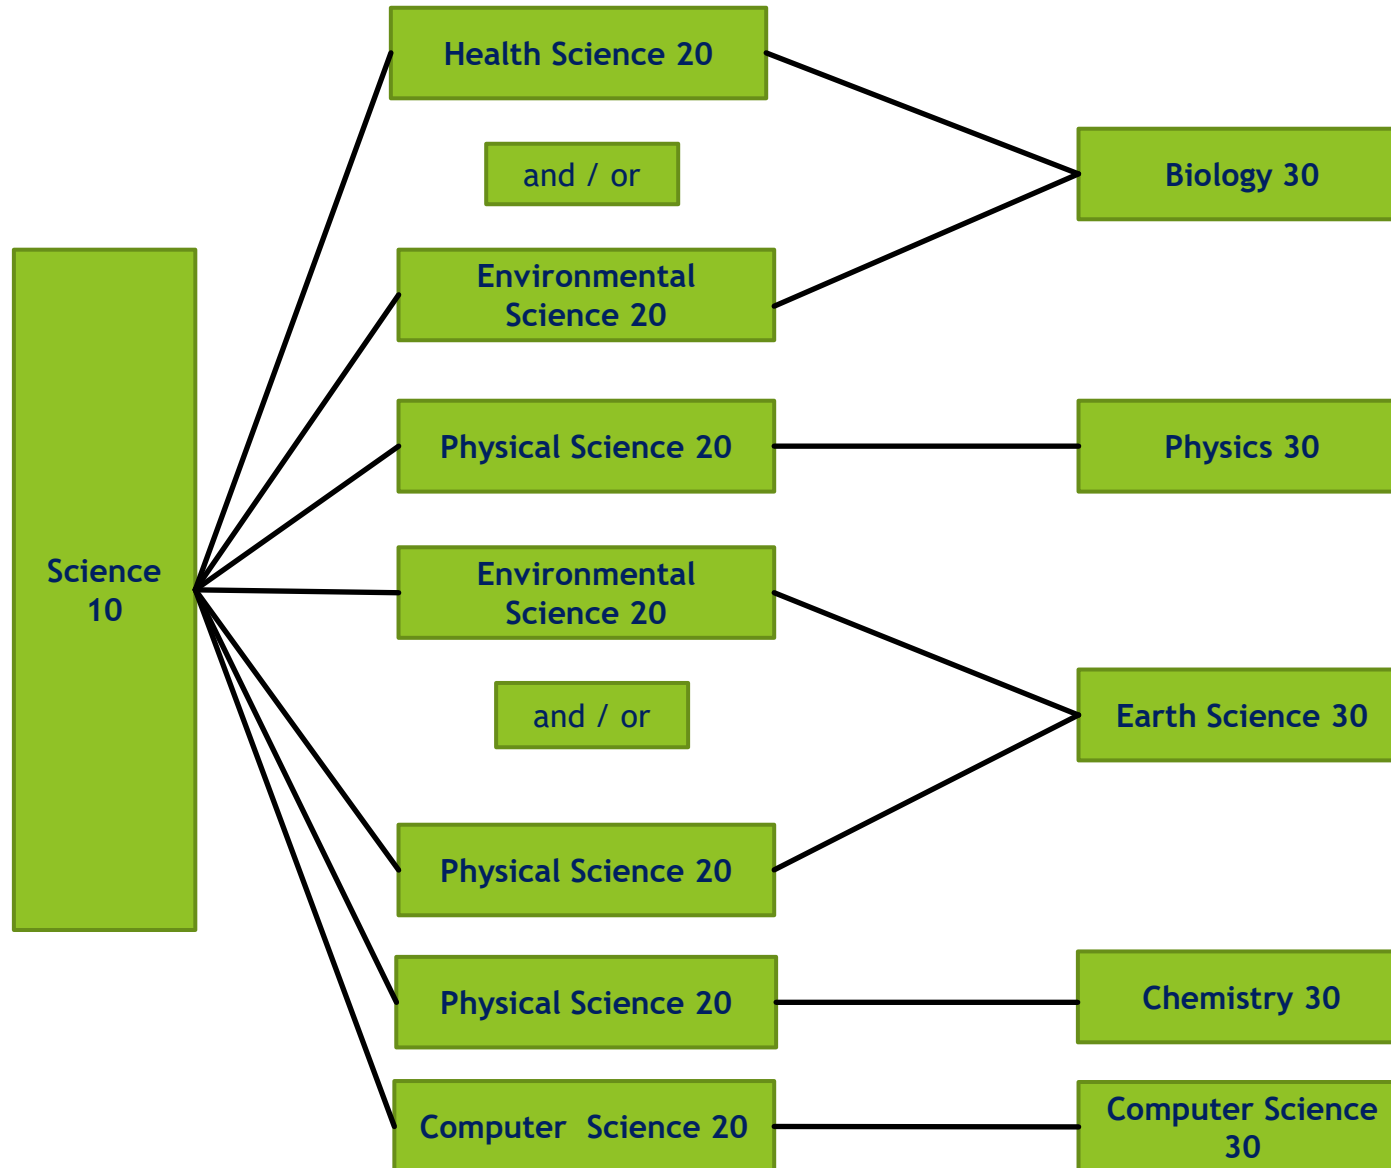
Science 10

Health Science 20

and / or

Environmental Science 20

Biology 30

Physical Science 20

Physics 30

Environmental Science 20

and / or

Physical Science 20

Earth Science 30

Physical Science 20

Chemistry 30

Computer Science 20

Computer Science 30